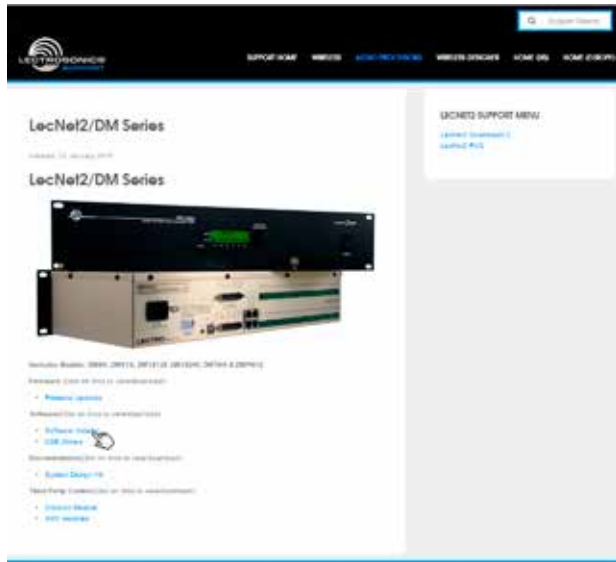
Support Search

LECTROSONICS SUPPORT

SUPPORT HOME   WIRELESS   AUDIO PROCESSING   WIRELESS DESIGNER   HOME (US)   HOME (EUROPE)

LecNet2/DM Series

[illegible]

LecNet2/DM Series

Includes Models: DM84, DM812, DM1612, DM1624, DM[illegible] & DM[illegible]

Firmware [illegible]

• Firmware Updates

Software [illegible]

• Software Installer
• USB Drivers

Documentation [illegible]

• System Design Kit

Third Party Control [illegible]

• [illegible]
• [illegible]

LECNET2 SUPPORT MENU

LecNet2 Download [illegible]
LecNet2 FAQ